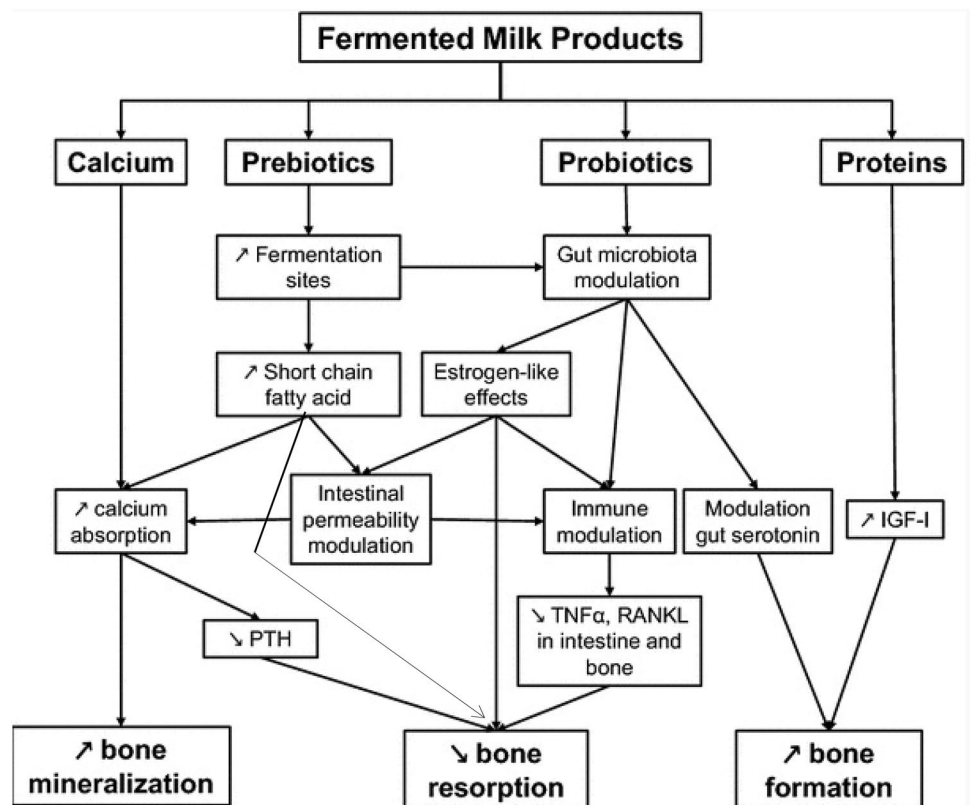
Fermented Milk Products

Calcium

Prebiotics

Probiotics

Proteins

↗ Fermentation sites

Gut microbiota modulation

↗ Short chain fatty acid

Estrogen-like effects

↗ calcium absorption

Intestinal permeability modulation

Immune modulation

Modulation gut serotonin

↗ IGF-I

↘ PTH

↘ TNFα, RANKL in intestine and bone

↗ bone mineralization

↘ bone resorption

↗ bone formation